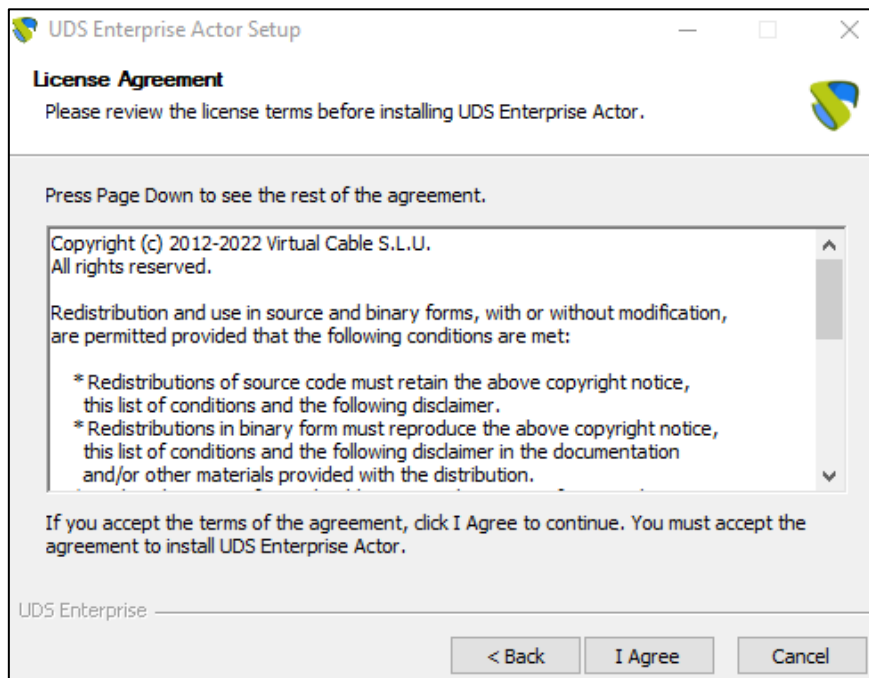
UDS Enterprise Actor Setup

License Agreement
Please review the license terms before installing UDS Enterprise Actor.

Press Page Down to see the rest of the agreement.

Copyright (c) 2012-2022 Virtual Cable S.L.U.
All rights reserved.

Redistribution and use in source and binary forms, with or without modification, are permitted provided that the following conditions are met:

* Redistributions of source code must retain the above copyright notice, this list of conditions and the following disclaimer.
* Redistributions in binary form must reproduce the above copyright notice, this list of conditions and the following disclaimer in the documentation and/or other materials provided with the distribution.
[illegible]

If you accept the terms of the agreement, click I Agree to continue. You must accept the agreement to install UDS Enterprise Actor.

UDS Enterprise

< Back | I Agree | Cancel